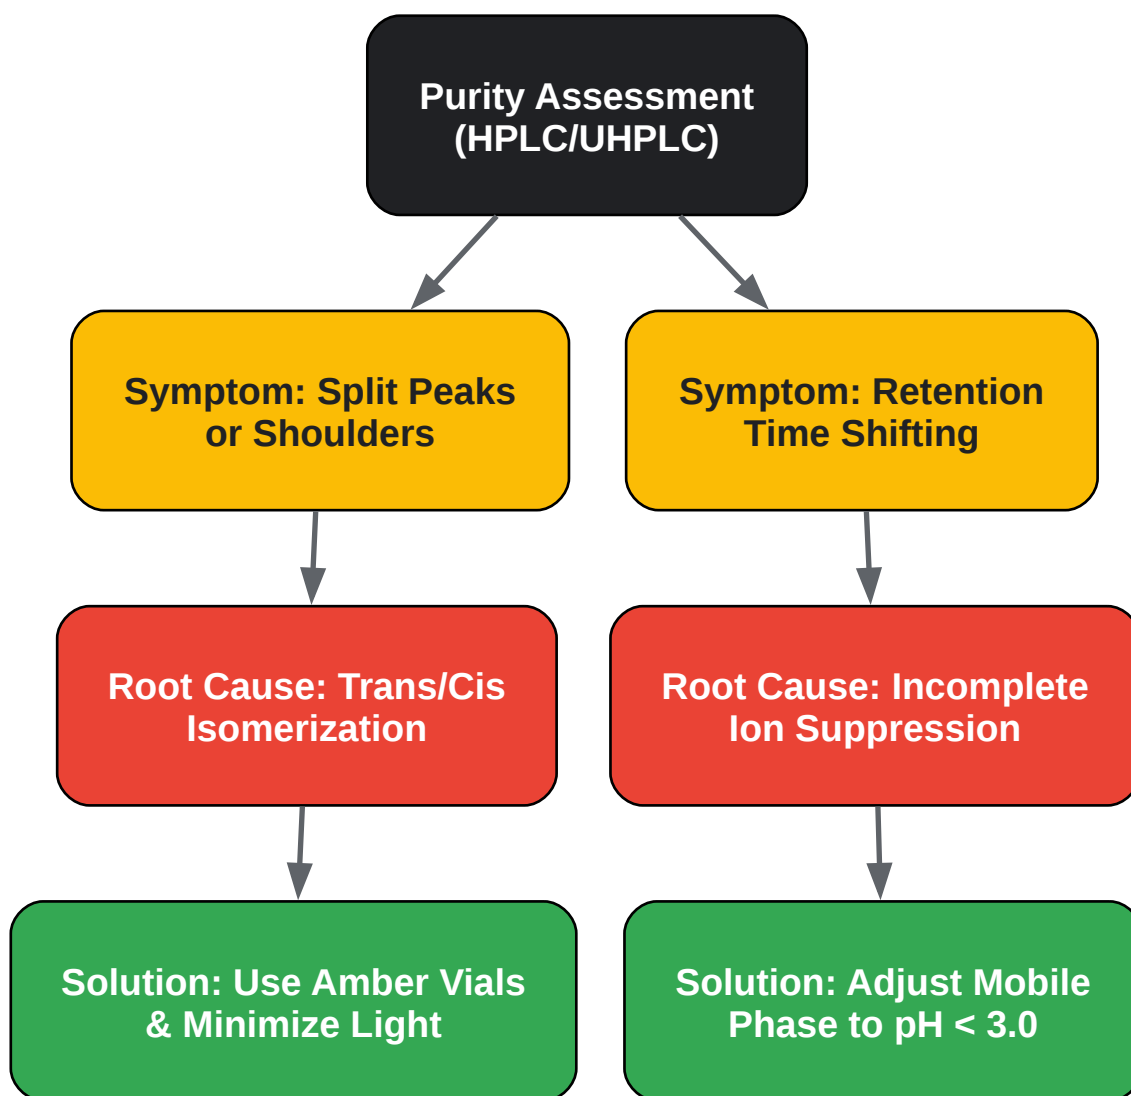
Purity Assessment (HPLC/UHPLC)

Symptom: Split Peaks or Shoulders

Root Cause: Trans/Cis Isomerization

Solution: Use Amber Vials & Minimize Light

Symptom: Retention Time Shifting

Root Cause: Incomplete Ion Suppression

Solution: Adjust Mobile Phase to pH < 3.0